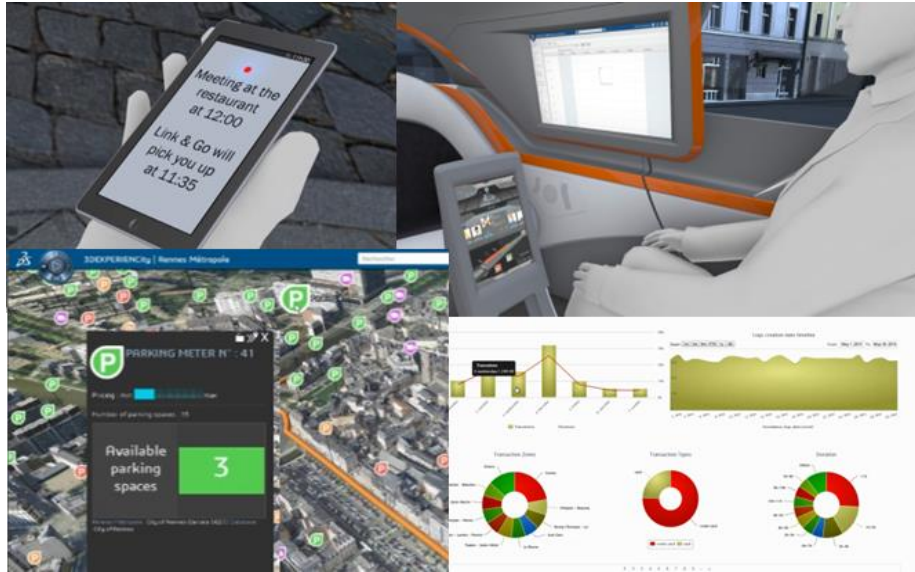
Meeting at the restaurant at 12:00

Link & Go will pick you up at 11:35

3DEXPERIENCity | Rennes Métropole

Rechercher

PARKING METER N° : 41

Pricing : min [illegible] max

Number of parking spaces : 15

Available parking spaces

3

Logs creation date timeline

Transaction Zones

Transaction Types

Duration